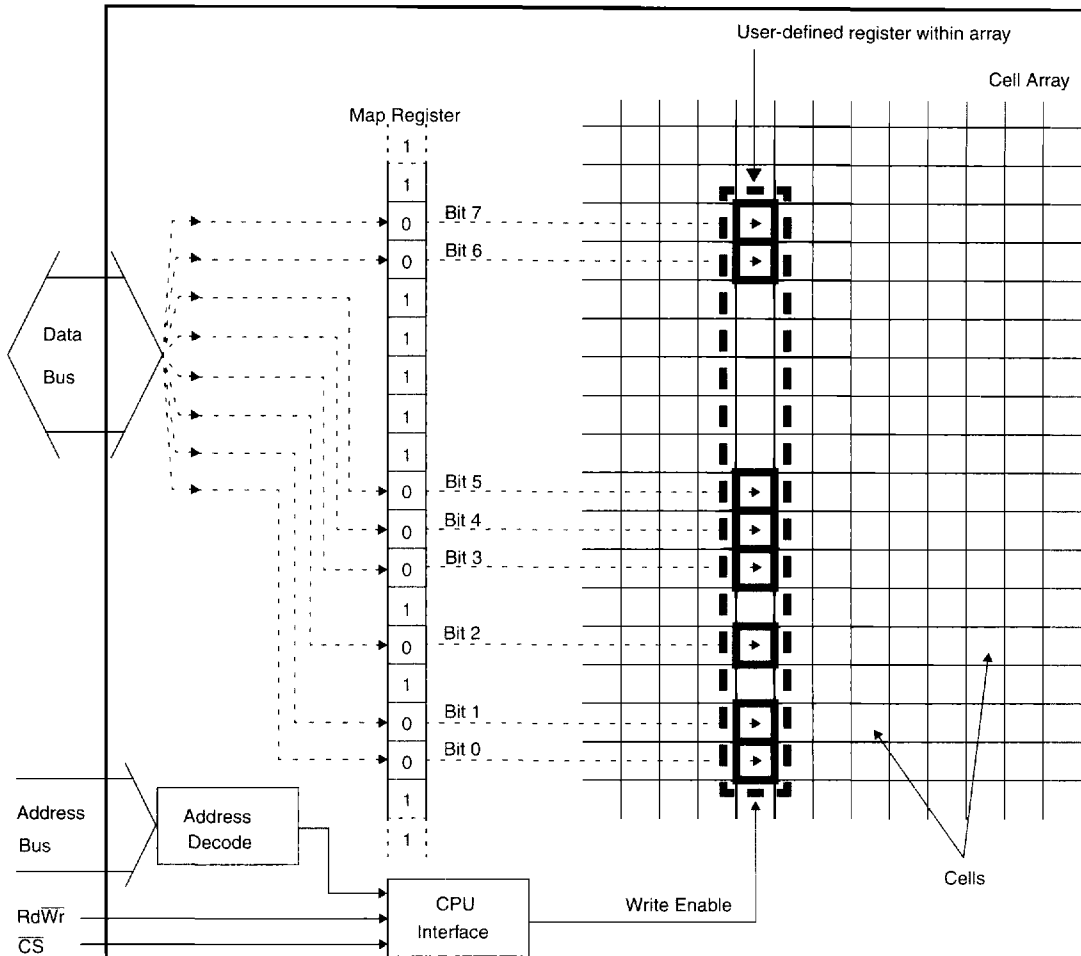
User-defined register within array

Cell Array

Map Register

1
1
0
0
1
1
1
1
1
0
0
0
1
0
1
0
0
1
1

Bit 7
Bit 6
Bit 5
Bit 4
Bit 3
Bit 2
Bit 1
Bit 0

Data
Bus

Address
Bus

Address
Decode

$Rd\overline{Wr}$
$\overline{CS}$

CPU
Interface

Write Enable

Cells